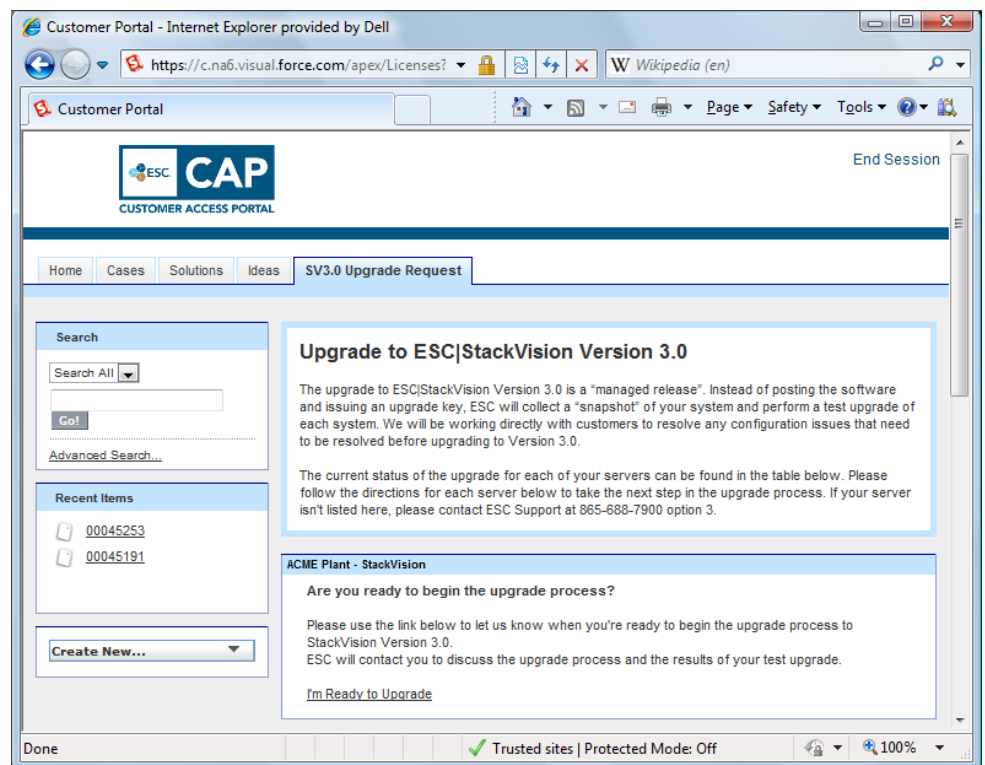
Customer Portal - Internet Explorer provided by Dell

https://c.na6.visual.force.com/apex/Licenses?

Wikipedia (en)

Customer Portal

Page ▾ Safety ▾ Tools ▾

ESC CAP
CUSTOMER ACCESS PORTAL

End Session

Home | Cases | Solutions | Ideas | SV3.0 Upgrade Request

Search

Search All

Go!

Advanced Search...

Recent Items

00045253

00045191

Create New...

Upgrade to ESC|StackVision Version 3.0

The upgrade to ESC|StackVision Version 3.0 is a “managed release”. Instead of posting the software and issuing an upgrade key, ESC will collect a “snapshot” of your system and perform a test upgrade of each system. We will be working directly with customers to resolve any configuration issues that need to be resolved before upgrading to Version 3.0.

The current status of the upgrade for each of your servers can be found in the table below. Please follow the directions for each server below to take the next step in the upgrade process. If your server isn't listed here, please contact ESC Support at 865-688-7900 option 3.

ACME Plant - StackVision

Are you ready to begin the upgrade process?

Please use the link below to let us know when you're ready to begin the upgrade process to StackVision Version 3.0.
ESC will contact you to discuss the upgrade process and the results of your test upgrade.

I'm Ready to Upgrade

Done

Trusted sites | Protected Mode: Off

100%